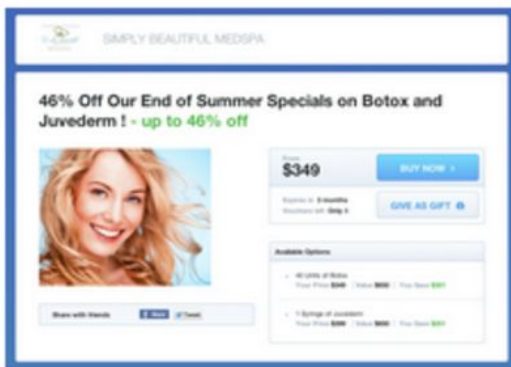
SIMPLY BEAUTIFUL MEDSPA

46% Off Our End of Summer Specials on Botox and Juvederm ! - up to 46% off

From
$349

BUY NOW ›

Expires in 3 months
Vouchers left: Only 3

GIVE AS GIFT

Available Options

40 Units of Botox
Your Price $349 | Value $600 | You Save $251

1 Syringe of Juvederm
Your Price $399 | Value $600 | You Save $201

Share with friends
Share
Tweet